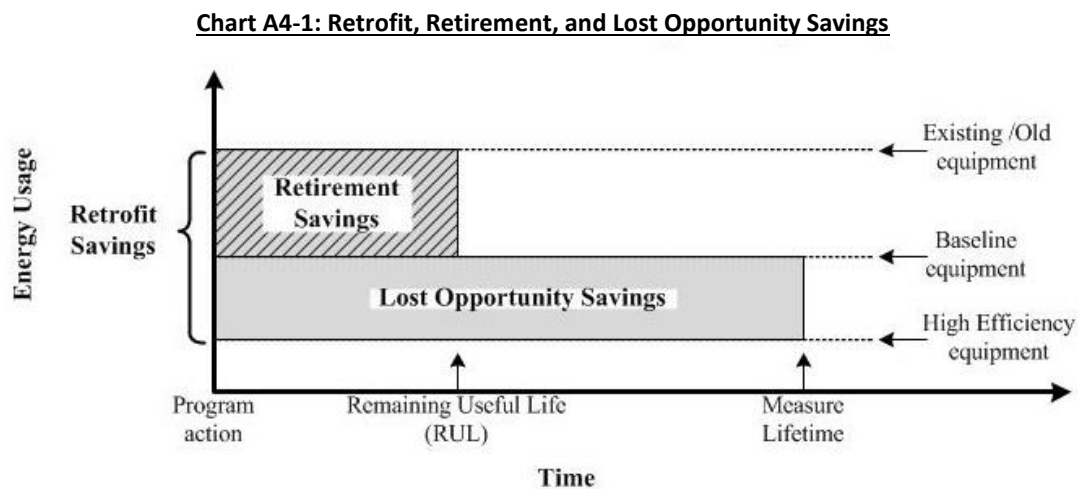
Chart A4-1: Retrofit, Retirement, and Lost Opportunity Savings

Energy Usage

Retrofit Savings

Retirement Savings

Lost Opportunity Savings

Existing /Old equipment

Baseline equipment

High Efficiency equipment

Program action

Remaining Useful Life (RUL)

Measure Lifetime

Time